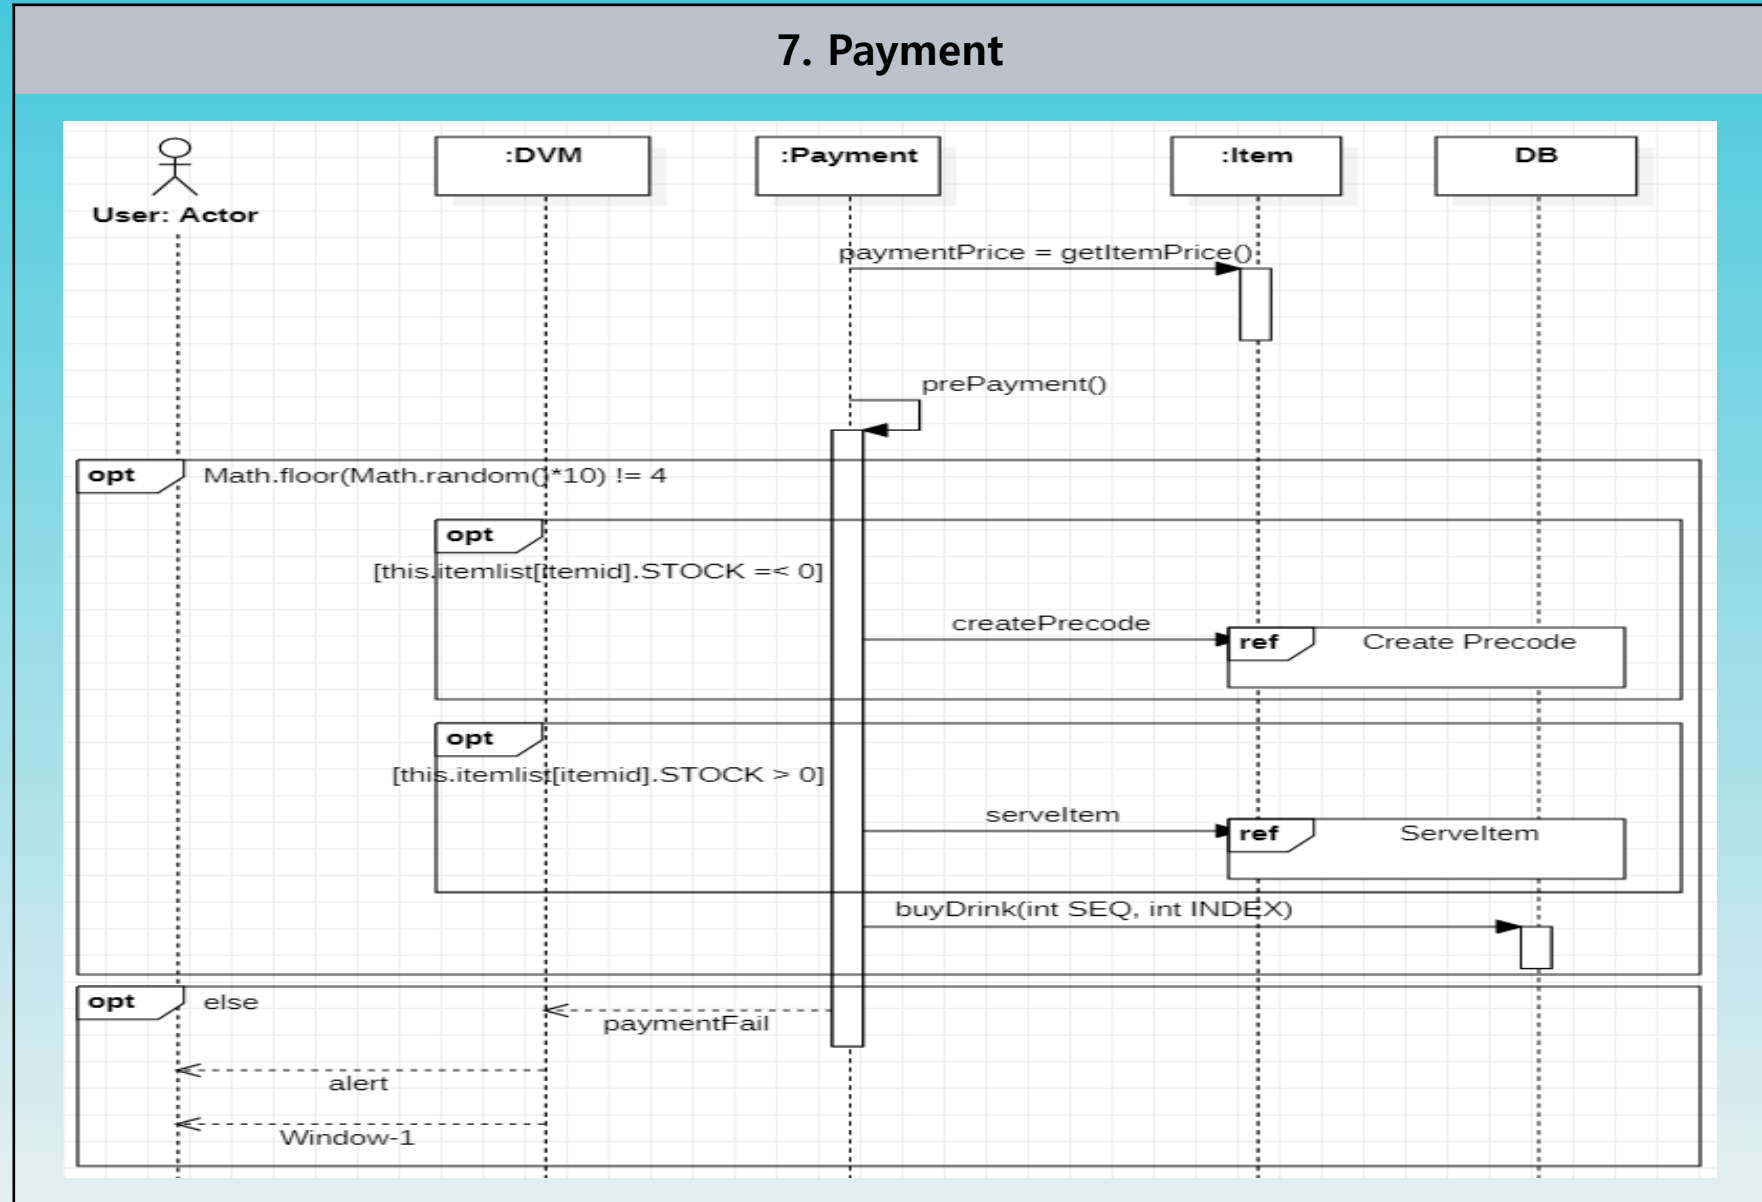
7. Payment

User: Actor

:DVM

:Payment

:Item

DB

paymentPrice = getItemPrice()

prePayment()

opt

Math.floor(Math.random()*10) != 4

opt

[this.itemlist[itemid].STOCK =< 0]

createPrecode

ref

Create Precode

opt

[this.itemlist[itemid].STOCK > 0]

serveItem

ref

ServeItem

buyDrink(int SEQ, int INDEX)

opt

else

paymentFail

alert

Window-1